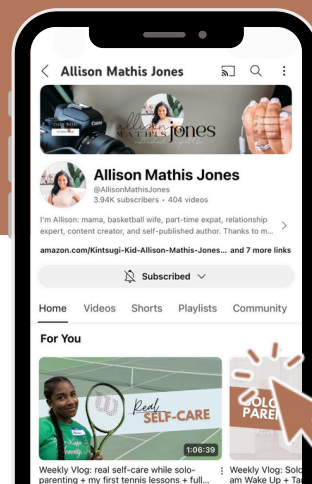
Allison Mathis Jones

allison mathis jones

Allison Mathis Jones
@AllisonMathisJones
3.94K subscribers • 404 videos

I'm Allison: mama, basketball wife, part-time expat, relationship expert, content creator, and self-published author. Thanks to m...

amazon.com/Kintsugi-Kid-Allison-Mathis-Jones... and 7 more links

Subscribed

Home Videos Shorts Playlists Community

For You

Real SELF-CARE

1:06:39

Weekly Vlog: real self-care while solo-parenting + my first tennis lessons + full...

SOLO PARENT

Weekly Vlog: Solo am Wake Up + Ta